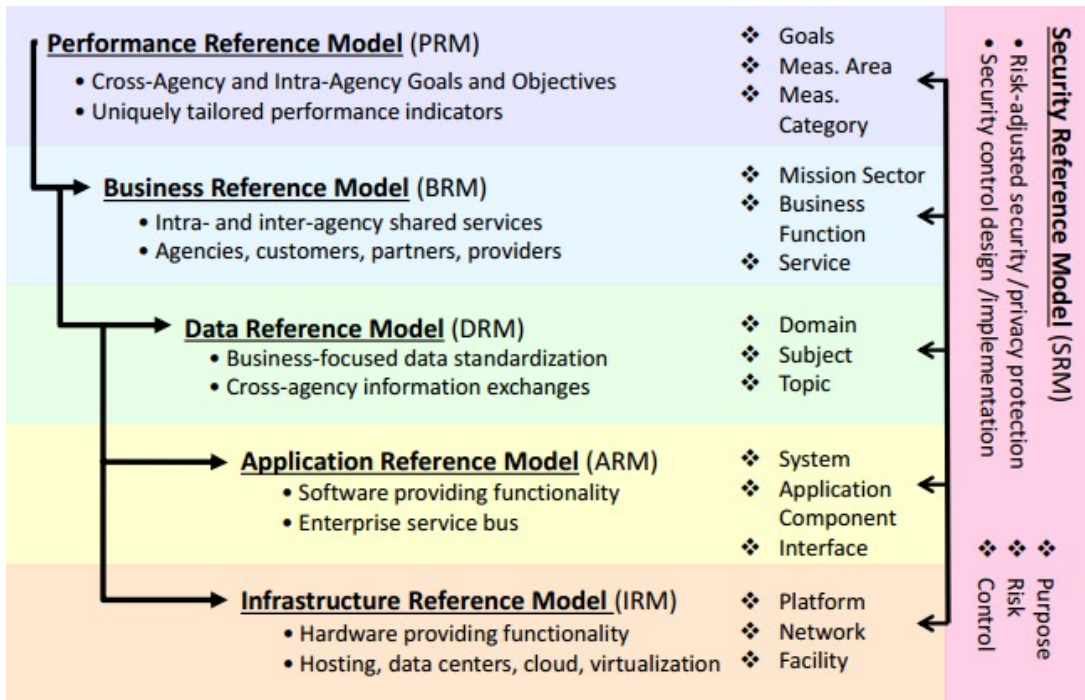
Performance Reference Model (PRM)
• Cross-Agency and Intra-Agency Goals and Objectives
• Uniquely tailored performance indicators

❖ Goals
❖ Meas. Area
❖ Meas. Category

Business Reference Model (BRM)
• Intra- and inter-agency shared services
• Agencies, customers, partners, providers

❖ Mission Sector
❖ Business Function
❖ Service

Data Reference Model (DRM)
• Business-focused data standardization
• Cross-agency information exchanges

❖ Domain
❖ Subject
❖ Topic

Application Reference Model (ARM)
• Software providing functionality
• Enterprise service bus

❖ System
❖ Application Component
❖ Interface

Infrastructure Reference Model (IRM)
• Hardware providing functionality
• Hosting, data centers, cloud, virtualization

❖ Platform
❖ Network
❖ Facility

Security Reference Model (SRM)
• Risk-adjusted security /privacy protection
• Security control design /implementation

❖ Purpose
❖ Risk
❖ Control